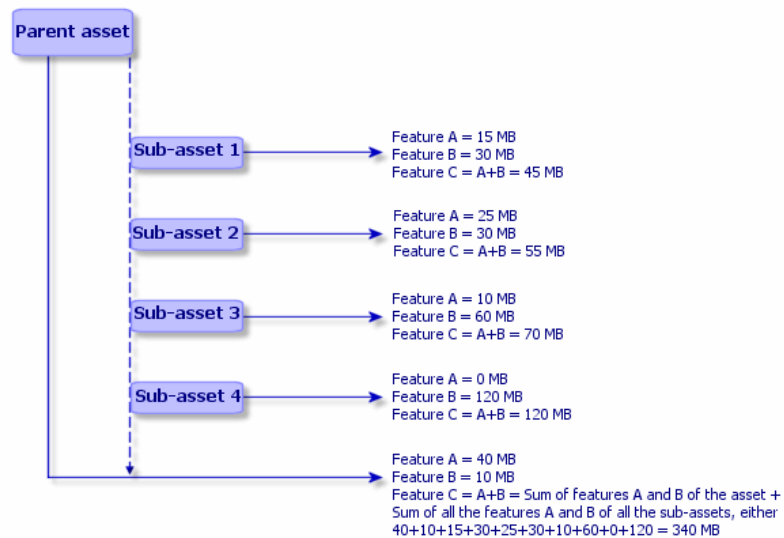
Parent asset

Sub-asset 1

Feature A = 15 MB
Feature B = 30 MB
Feature C = A+B = 45 MB

Sub-asset 2

Feature A = 25 MB
Feature B = 30 MB
Feature C = A+B = 55 MB

Sub-asset 3

Feature A = 10 MB
Feature B = 60 MB
Feature C = A+B = 70 MB

Sub-asset 4

Feature A = 0 MB
Feature B = 120 MB
Feature C = A+B = 120 MB

Feature A = 40 MB
Feature B = 10 MB
Feature C = A+B = Sum of features A and B of the asset + Sum of all the features A and B of all the sub-assets, either 40+10+15+30+25+30+10+60+0+120 = 340 MB